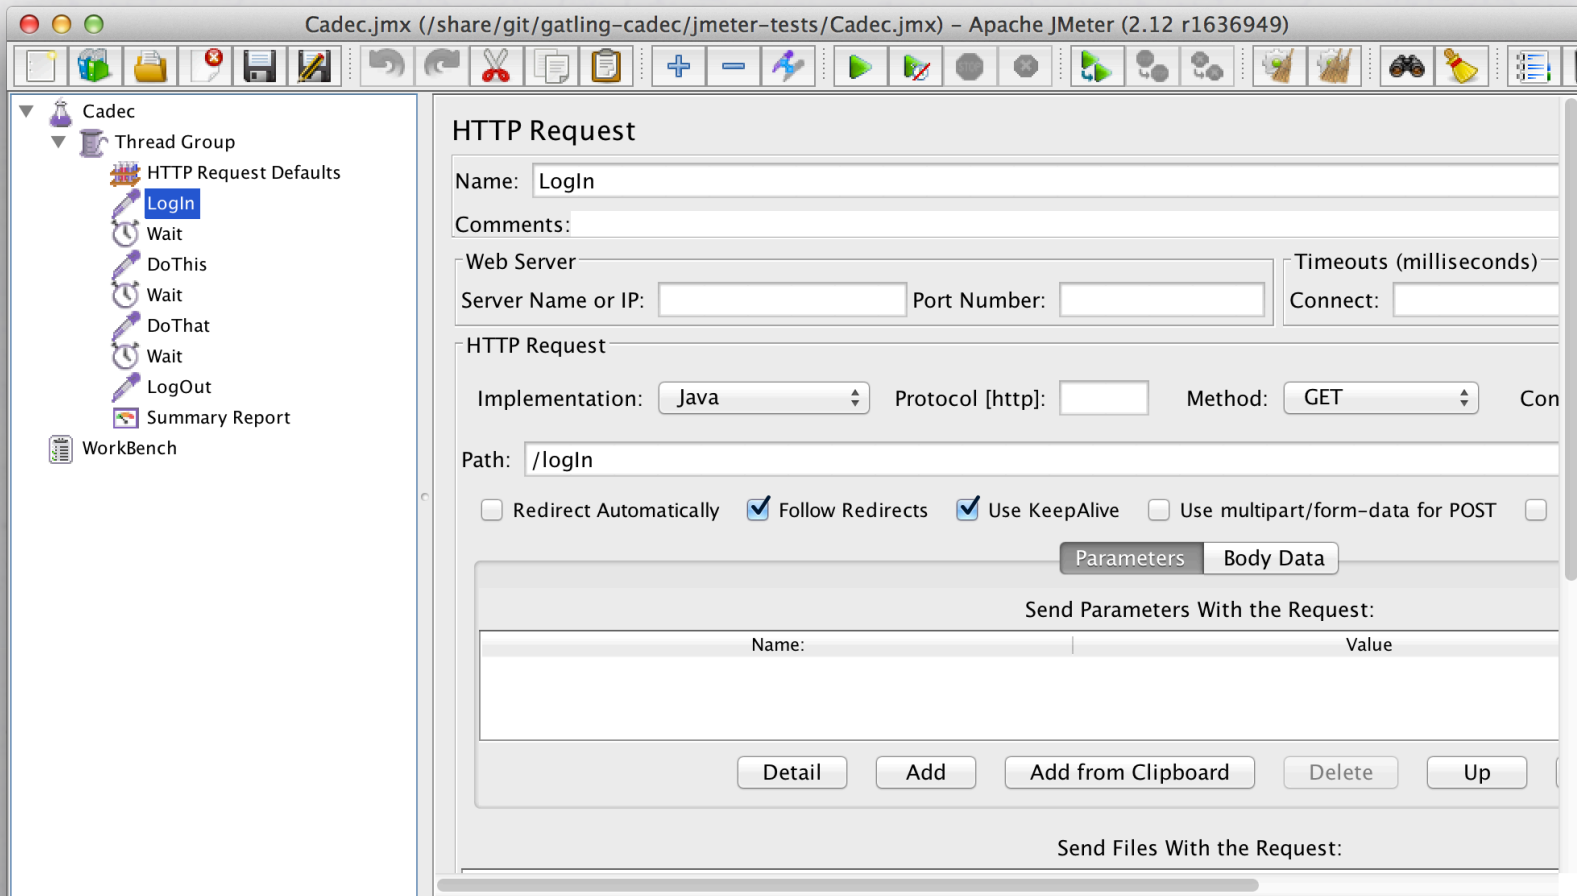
Cadec.jmx (/share/git/gatling-cadec/jmeter-tests/Cadec.jmx) - Apache JMeter (2.12 r1636949)

Cadec
Thread Group
HTTP Request Defaults
LogIn
Wait
DoThis
Wait
DoThat
Wait
LogOut
Summary Report
WorkBench

HTTP Request

Name: LogIn

Comments:

Web Server
Server Name or IP:
Port Number:

Timeouts (milliseconds)
Connect:

HTTP Request
Implementation: Java
Protocol [http]:
Method: GET
Con

Path: /logIn

Redirect Automatically
Follow Redirects
Use KeepAlive
Use multipart/form-data for POST

Parameters
Body Data

Send Parameters With the Request:

| Name: | Value |
|---|---|

Detail
Add
Add from Clipboard
Delete
Up

Send Files With the Request: